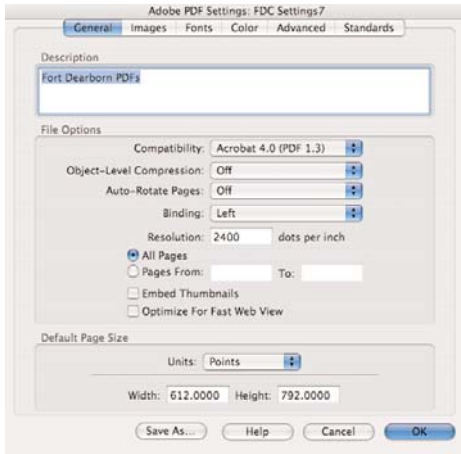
Adobe PDF Settings: FDC Settings7

General Images Fonts Color Advanced Standards

Description

Fort Dearborn PDFs

File Options

Compatibility: Acrobat 4.0 (PDF 1.3)

Object-Level Compression: Off

Auto-Rotate Pages: Off

Binding: Left

Resolution: 2400 dots per inch

All Pages

Pages From: To:

Embed Thumbnails

Optimize For Fast Web View

Default Page Size

Units: Points

Width: 612.0000 Height: 792.0000

Save As... Help Cancel OK